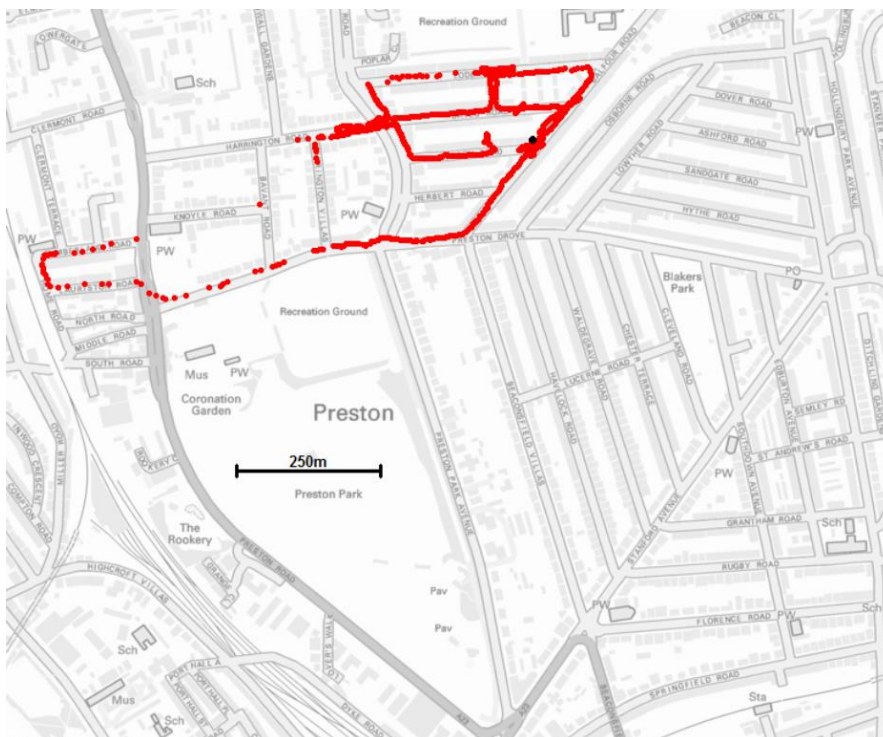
Recreation Ground
BEACON CL
TOWERGATE
Sch
CLERMONT ROAD
HARRINGTON ROAD
DOVER ROAD
ASHFORD ROAD
PW
SANDGATE ROAD
HYTHE ROAD
HERBERT ROAD
KNOYLE ROAD
PW
PW
PW
PRESTON DROVE
Blakers Park
PO
NORTH ROAD
MIDDLE ROAD
SOUTH ROAD
Recreation Ground
Mus
PW
Coronation Garden
Preston
LUCERNE ROAD
SEMLEY RD
ST ANDREW'S ROAD
250m
Preston Park
PW
GRANTHAM ROAD
Sch
The Rookery
HIGHCROFT VILLAS
PRESTON ROAD
RUGBY ROAD
PW
FLORENCE ROAD
PW
Sch
Pav
Pav
Sch
SPRINGFIELD ROAD
Mus
Sch
Sta
DYKE ROAD
A23